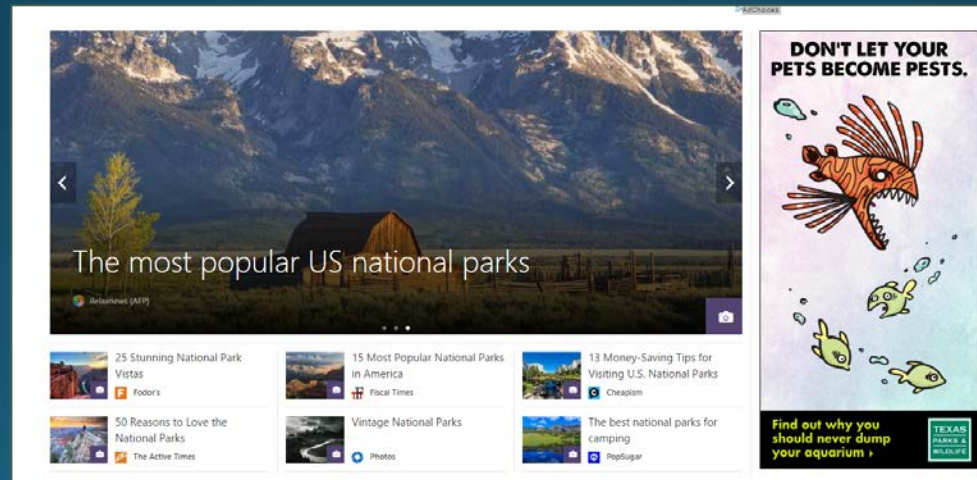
AdChoices

The most popular US national parks

Relaxnews (AFP)

25 Stunning National Park Vistas

Fodor's

15 Most Popular National Parks in America

Fiscal Times

13 Money-Saving Tips for Visiting U.S. National Parks

Cheapism

50 Reasons to Love the National Parks

The Active Times

Vintage National Parks

Photos

The best national parks for camping

PopSugar

DON'T LET YOUR PETS BECOME PESTS.

Find out why you should never dump your aquarium ›

TEXAS PARKS & WILDLIFE